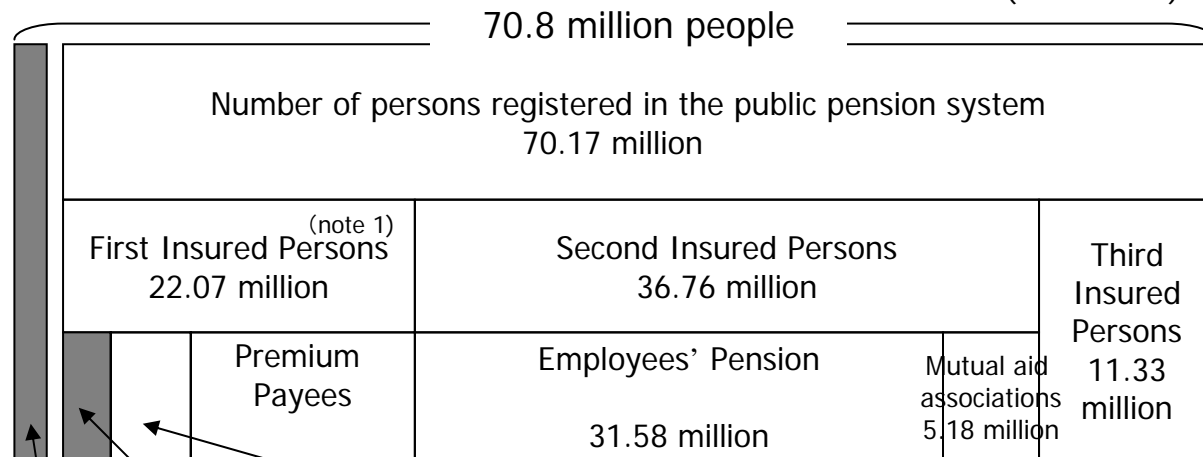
70.8 million people

Number of persons registered in the public pension system
70.17 million

| (note 1) First Insured Persons 22.07 million | Second Insured Persons 36.76 million | | Third Insured Persons 11.33 million |
|---|---|---|---|
| Premium Payees | Employees' Pension 31.58 million | Mutual aid associations 5.18 million | |